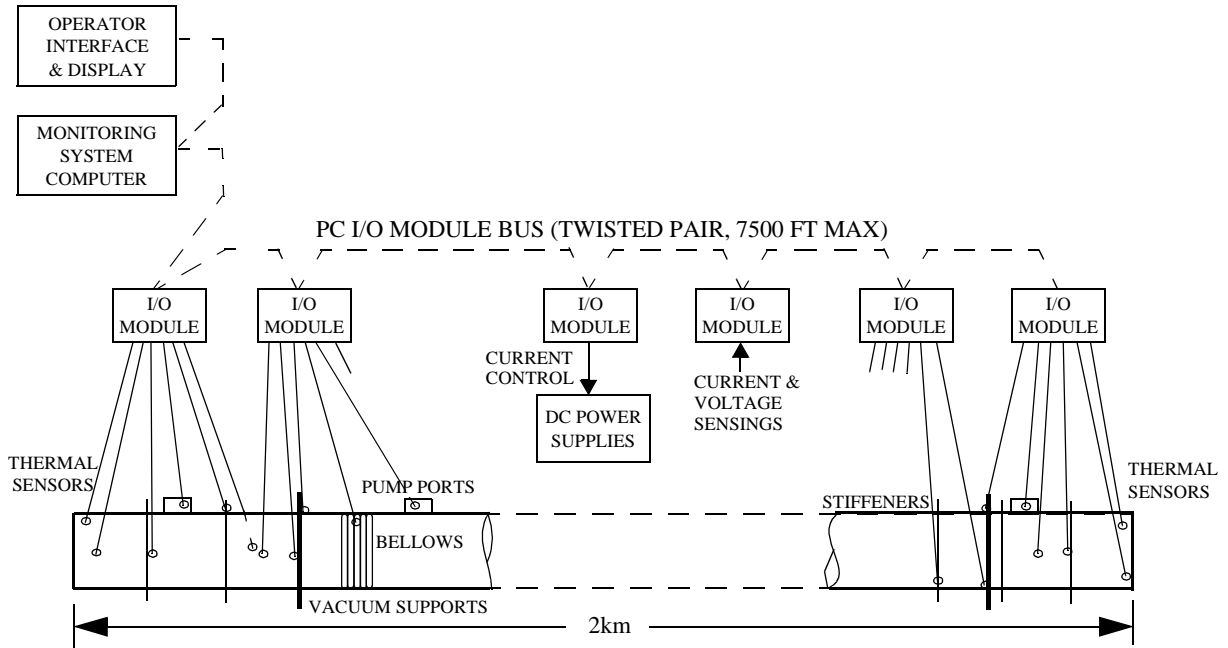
OPERATOR INTERFACE & DISPLAY

MONITORING SYSTEM COMPUTER

PC I/O MODULE BUS (TWISTED PAIR, 7500 FT MAX)

I/O MODULE

I/O MODULE

I/O MODULE

I/O MODULE

I/O MODULE

I/O MODULE

CURRENT CONTROL

DC POWER SUPPLIES

CURRENT & VOLTAGE SENSINGS

THERMAL SENSORS

PUMP PORTS

STIFFENERS

THERMAL SENSORS

BELLOWS

VACUUM SUPPORTS

2km